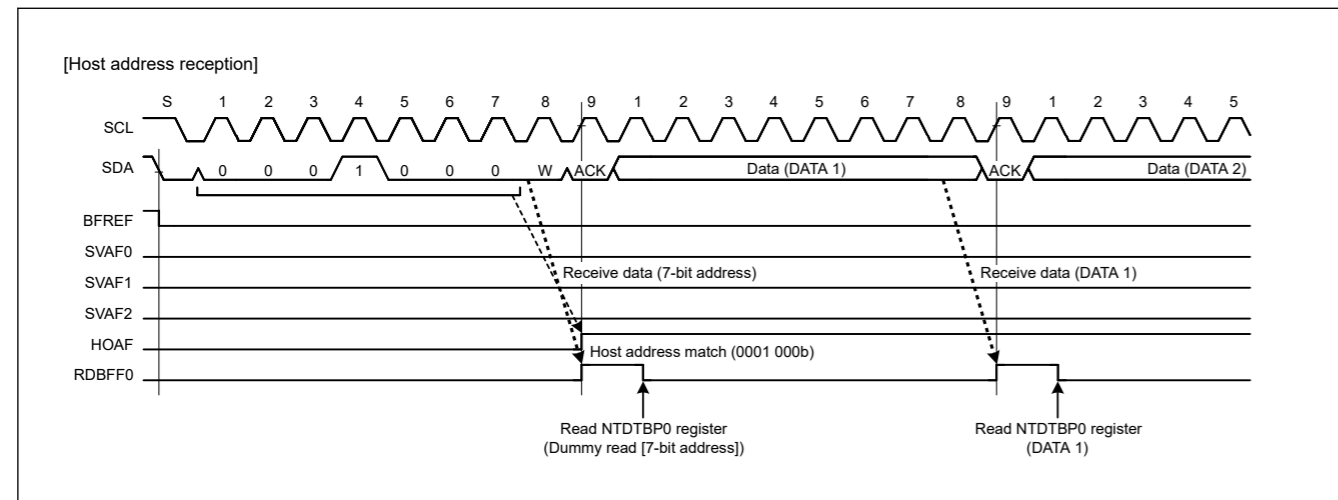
[Host address reception]

S 1 2 3 4 5 6 7 8 9 1 2 3 4 5 6 7 8 9 1 2 3 4 5

SCL

SDA 0 0 0 1 0 0 0 W ACK Data (DATA 1) ACK Data (DATA 2)

BFREF

SVAF0

SVAF1

SVAF2

HOAF

RDBFF0

Receive data (7-bit address)

Receive data (DATA 1)

Host address match (0001 000b)

Read NTDTBP0 register (Dummy read [7-bit address])

Read NTDTBP0 register (DATA 1)